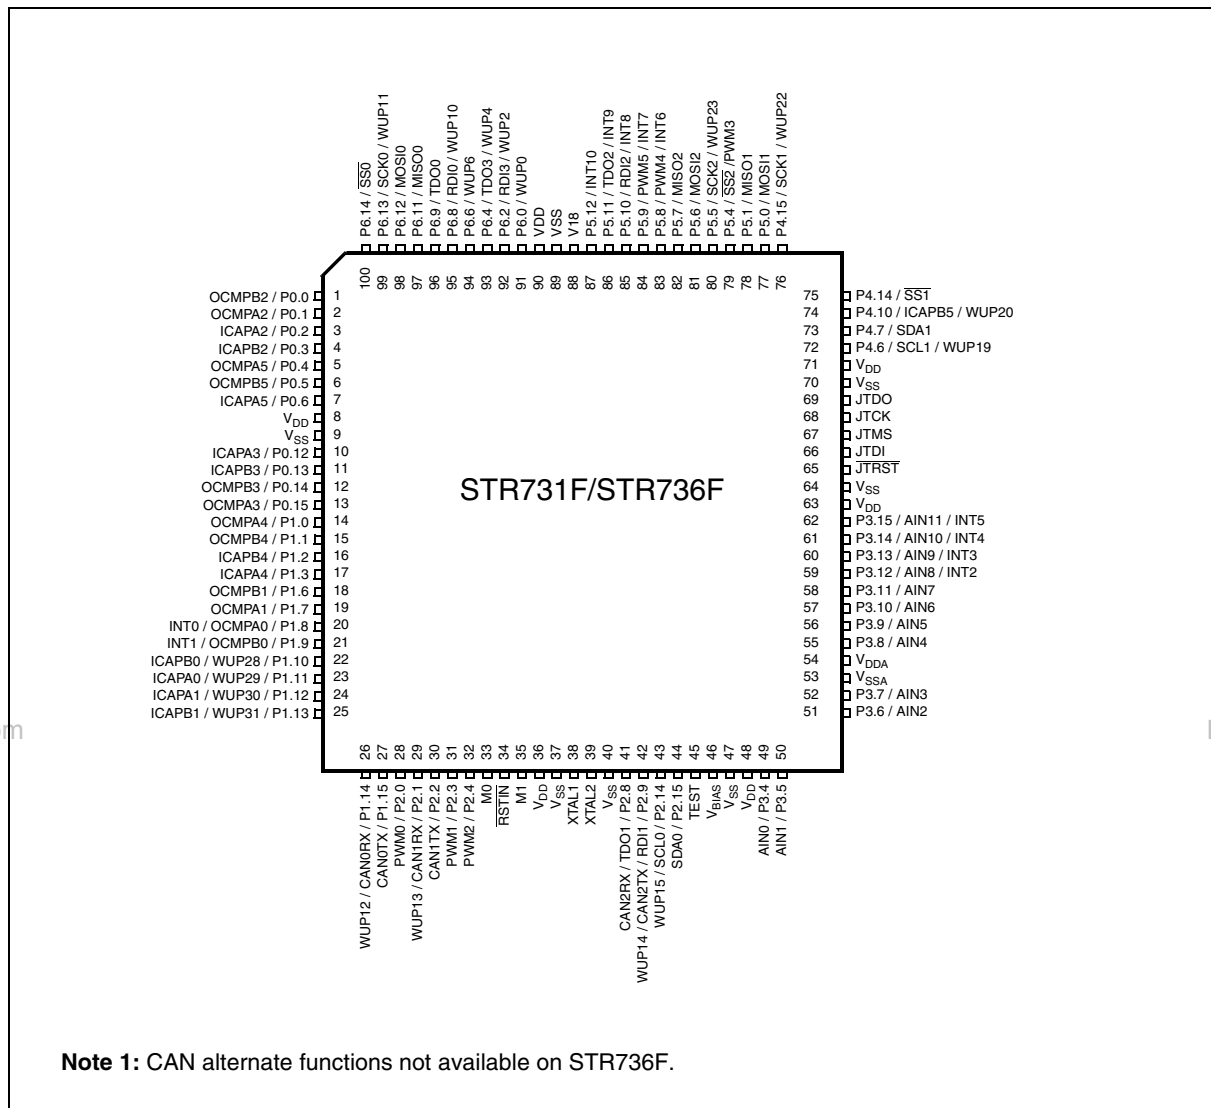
P6.14 / $\overline{SS0}$
P6.13 / SCK0 / WUP11
P6.12 / MOSI0
P6.11 / MISO0
P6.9 / TDO0
P6.8 / RDI0 / WUP10
P6.6 / WUP6
P6.4 / TDO3 / WUP4
P6.2 / RDI3 / WUP2
P6.0 / WUP0
VDD
VSS
V18
P5.12 / INT10
P5.11 / TDO2 / INT9
P5.10 / RDI2 / INT8
P5.9 / PWM5 / INT7
P5.8 / PWM4 / INT6
P5.7 / MISO2
P5.6 / MOSI2
P5.5 / SCK2 / WUP23
P5.4 / $\overline{SS2}$ / PWM3
P5.1 / MISO1
P5.0 / MOSI1
P4.15 / SCK1 / WUP22

100 99 98 97 96 95 94 93 92 91 90 89 88 87 86 85 84 83 82 81 80 79 78 77 76

OCMPB2 / P0.0 1
OCMPA2 / P0.1 2
ICAPA2 / P0.2 3
ICAPB2 / P0.3 4
OCMPA5 / P0.4 5
OCMPB5 / P0.5 6
ICAPA5 / P0.6 7
$V_{DD}$ 8
$V_{SS}$ 9
ICAPA3 / P0.12 10
ICAPB3 / P0.13 11
OCMPB3 / P0.14 12
OCMPA3 / P0.15 13
OCMPA4 / P1.0 14
OCMPB4 / P1.1 15
ICAPB4 / P1.2 16
ICAPA4 / P1.3 17
OCMPB1 / P1.6 18
OCMPA1 / P1.7 19
INT0 / OCMPA0 / P1.8 20
INT1 / OCMPB0 / P1.9 21
ICAPB0 / WUP28 / P1.10 22
ICAPA0 / WUP29 / P1.11 23
ICAPA1 / WUP30 / P1.12 24
ICAPB1 / WUP31 / P1.13 25

STR731F/STR736F

75 P4.14 / $\overline{SS1}$
74 P4.10 / ICAPB5 / WUP20
73 P4.7 / SDA1
72 P4.6 / SCL1 / WUP19
71 $V_{DD}$
70 $V_{SS}$
69 JTDO
68 JTCK
67 JTMS
66 JTDI
65 $\overline{JTRST}$
64 $V_{SS}$
63 $V_{DD}$
62 P3.15 / AIN11 / INT5
61 P3.14 / AIN10 / INT4
60 P3.13 / AIN9 / INT3
59 P3.12 / AIN8 / INT2
58 P3.11 / AIN7
57 P3.10 / AIN6
56 P3.9 / AIN5
55 P3.8 / AIN4
54 $V_{DDA}$
53 $V_{SSA}$
52 P3.7 / AIN3
51 P3.6 / AIN2

26 27 28 29 30 31 32 33 34 35 36 37 38 39 40 41 42 43 44 45 46 47 48 49 50

WUP12 / CAN0RX / P1.14
CAN0TX / P1.15
PWM0 / P2.0
WUP13 / CAN1RX / P2.1
CAN1TX / P2.2
PWM1 / P2.3
PWM2 / P2.4
M0
$\overline{RSTIN}$
M1
$V_{DD}$
$V_{SS}$
XTAL1
XTAL2
$V_{SS}$
CAN2RX / TDO1 / P2.8
WUP14 / CAN2TX / RDI1 / P2.9
WUP15 / SCL0 / P2.14
SDA0 / P2.15
TEST
$V_{BIAS}$
$V_{SS}$
$V_{DD}$
AIN0 / P3.4
AIN1 / P3.5

**Note 1:** CAN alternate functions not available on STR736F.